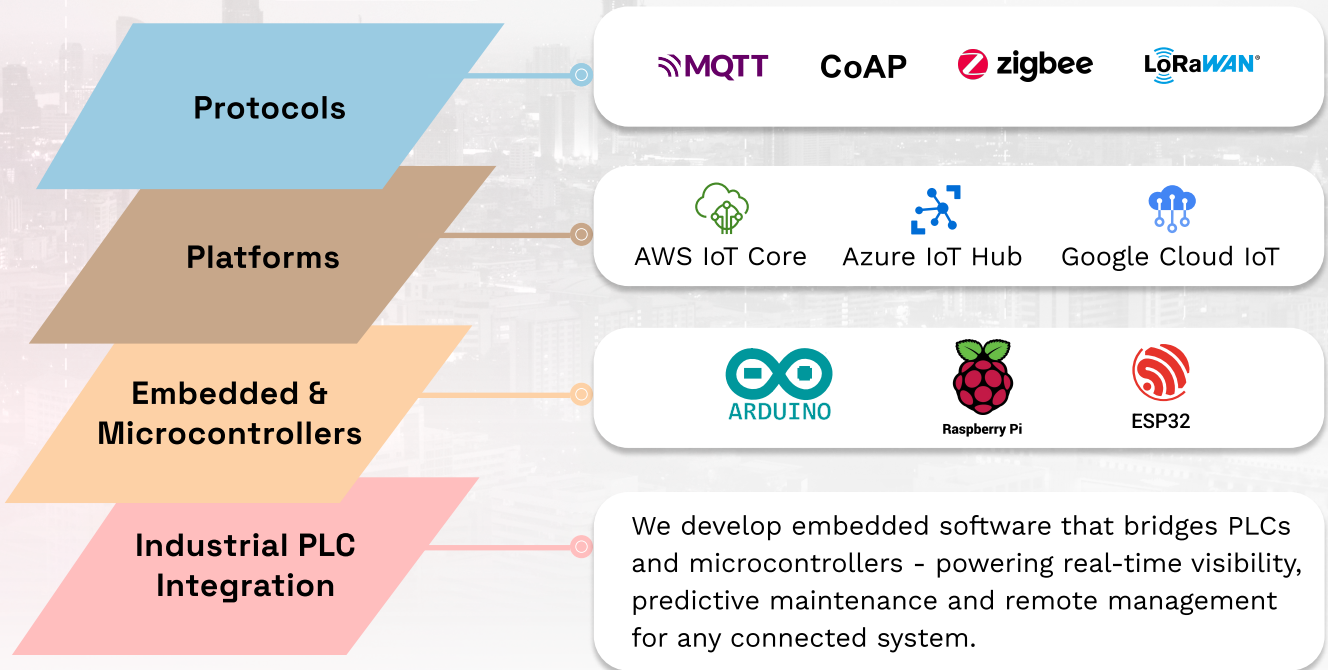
Protocols

MQTT CoAP zigbee LoRaWAN

Platforms

AWS IoT Core Azure IoT Hub Google Cloud IoT

Embedded & Microcontrollers

ARDUINO Raspberry Pi ESP32

Industrial PLC Integration

We develop embedded software that bridges PLCs and microcontrollers - powering real-time visibility, predictive maintenance and remote management for any connected system.